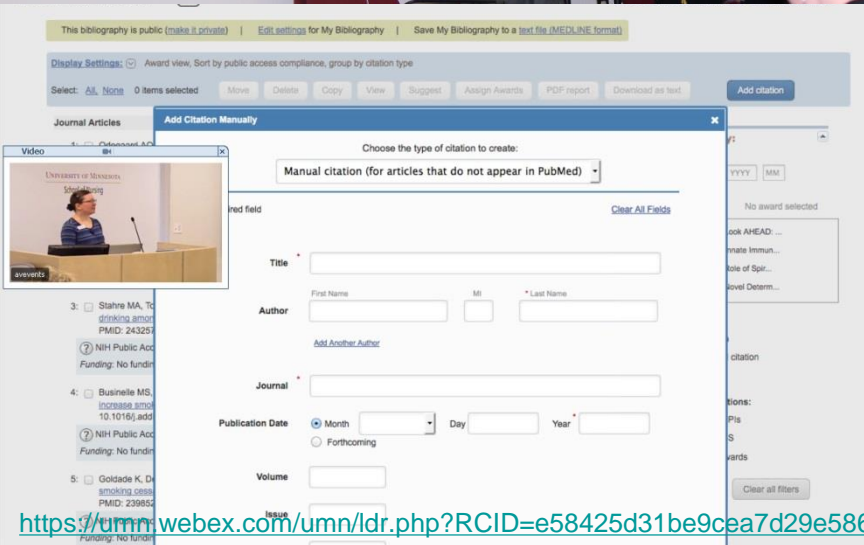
This bibliography is public (make it private) | Edit settings for My Bibliography | Save My Bibliography to a text file (MEDLINE format)

Display Settings: Award view, Sort by public access compliance, group by citation type

Select: All, None 0 items selected Move Delete Copy View Suggest Assign Awards PDF report Download as text Add citation

Journal Articles

Video

University of Minnesota School of Nursing

avevents

3: Stahre MA, To drinking amon PMID: 243257

NIH Public Acc

Funding: No fundin

4: Businelle MS, increase smok 10.1016/j.add

NIH Public Acc

Funding: No fundin

5: Goldade K, D smoking cess PMID: 239852

Funding: No fundin

Add Citation Manually

Choose the type of citation to create:

Manual citation (for articles that do not appear in PubMed)

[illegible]ired field

Clear All Fields

Title *

Author

First Name

MI

* Last Name

Add Another Author

Journal *

Publication Date

Month

Day

Year *

Forthcoming

Volume

Issue

YYYY MM

No award selected

Look AHEAD: ...

nnate Immun...

Role of Spir...

Novel Determ...

citation

tions:

PIs

S

wards

Clear all filters

https://umn.webex.com/umn/ldr.php?RCID=e58425d31be9cea7d29e586